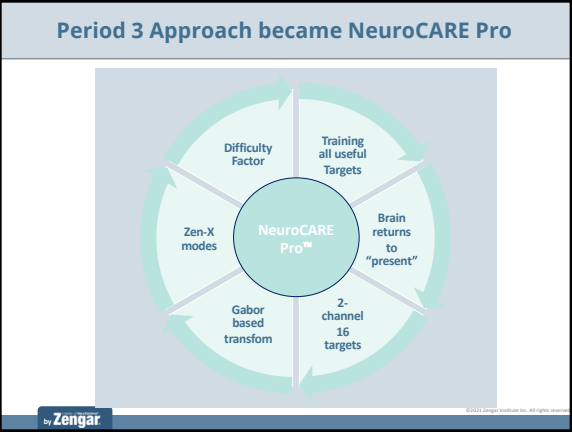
Period 3 Approach became NeuroCARE Pro

Training all useful Targets

Brain returns to "present"

2-channel 16 targets

Gabor based transfom

Zen-X modes

Difficulty Factor

NeuroCARE Pro™

by Zengar

©2021 Zengar Institute Inc. All rights reserved